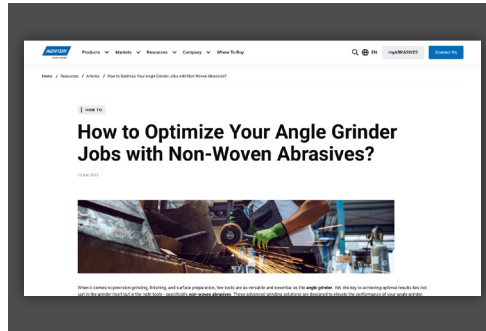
NORTON

Products Markets Resources Company Where To Buy

EN myABRASIVES Contact Us

Home / Resources / Articles / How to Optimize Your Angle Grinder Jobs with Non-Woven Abrasives?

HOW TO

How to Optimize Your Angle Grinder Jobs with Non-Woven Abrasives?

13 Apr 2021

When it comes to precision grinding, finishing, and surface preparation, few tools are as versatile and essential as the angle grinder. Yet, the key to achieving optimal results lies not just in the grinder itself but in the right tools - specifically non-woven abrasives. These advanced grinding solutions are designed to elevate the performance of your angle grinder.